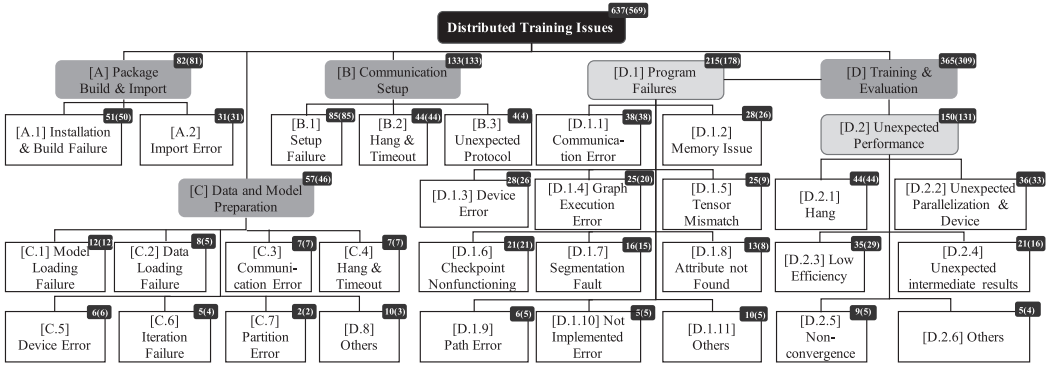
Distributed Training Issues 637(569)

[A] Package Build & Import 82(81)

[A.1] Installation & Build Failure 51(50)

[A.2] Import Error 31(31)

[B] Communication Setup 133(133)

[B.1] Setup Failure 85(85)

[B.2] Hang & Timeout 44(44)

[B.3] Unexpected Protocol 4(4)

[C] Data and Model Preparation 57(46)

[C.1] Model Loading Failure 12(12

[C.2] Data Loading Failure 8(5)

[C.3] Communication Error 7(7)

[C.4] Hang & Timeout 7(7)

[C.5] Device Error 6(6)

[C.6] Iteration Failure 5(4)

[C.7] Partition Error 2(2)

[D.8] Others 10(3)

[D.1] Program Failures 215(178)

[D.1.1] Communication Error 38(38)

[D.1.2] Memory Issue 28(26)

[D.1.3] Device Error 28(26

[D.1.4] Graph Execution Error 25(20)

[D.1.5] Tensor Mismatch 25(9)

[D.1.6] Checkpoint Nonfunctioning 21(21)

[D.1.7] Segmentation Fault 16(15)

[D.1.8] Attribute not Found 13(8)

[D.1.9] Path Error 6(5)

[D.1.10] Not Implemented Error 5(5)

[D.1.11] Others 10(5)

[D] Training & Evaluation 365(309)

[D.2] Unexpected Performance 150(131)

[D.2.1] Hang 44(44)

[D.2.2] Unexpected Parallelization & Device 36(33)

[D.2.3] Low Efficiency 35(29)

[D.2.4] Unexpected intermediate results 21(16)

[D.2.5] Non-convergence 9(5)

[D.2.6] Others 5(4)